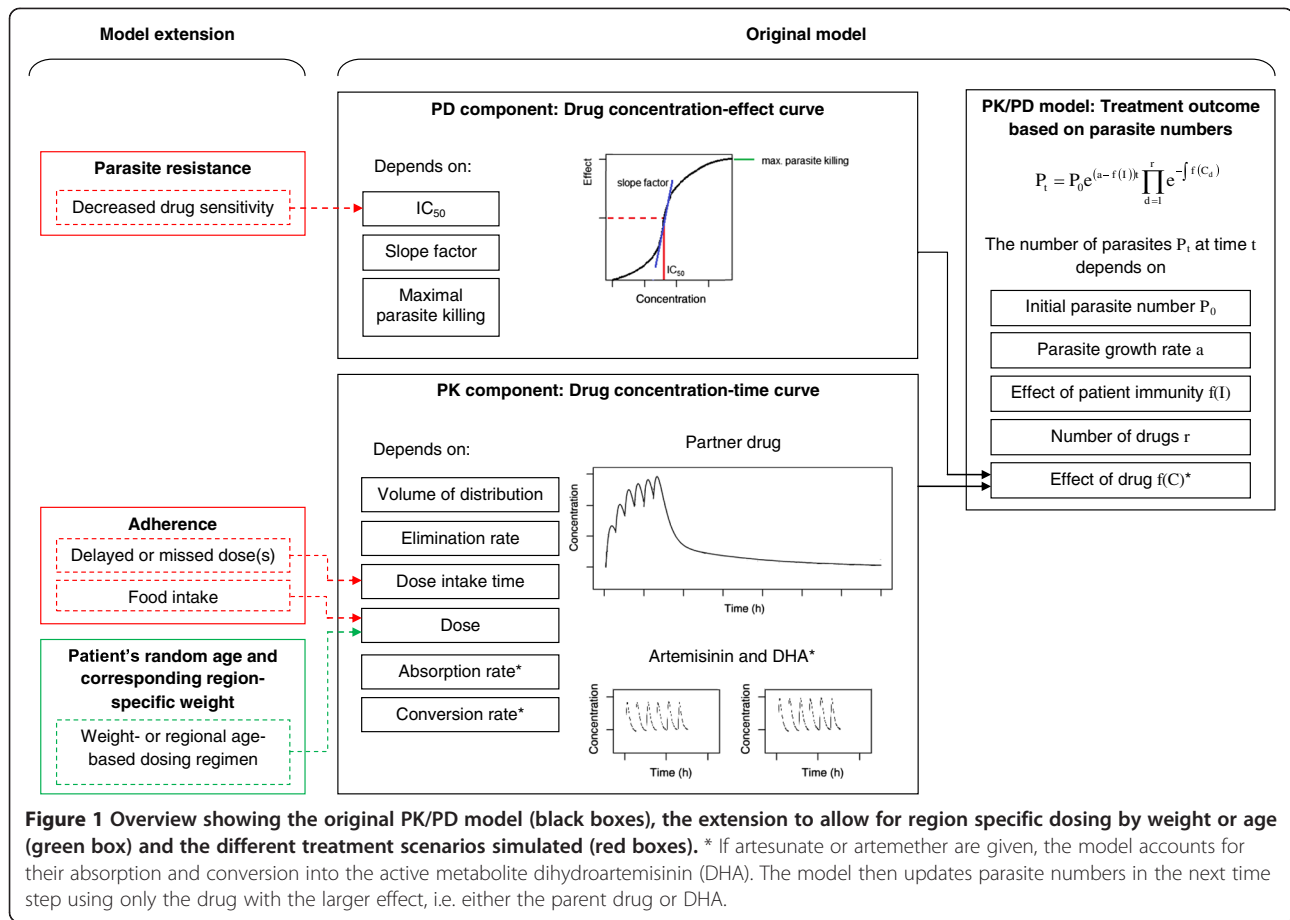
Model extension

Original model

PD component: Drug concentration-effect curve

Depends on:

Effect

max. parasite killing

slope factor

$IC_{50}$

Concentration

Parasite resistance

Decreased drug sensitivity

$IC_{50}$

Slope factor

Maximal parasite killing

PK/PD model: Treatment outcome based on parasite numbers

$P_t = P_0 e^{(a-f(I))t} \prod_{d=1}^{r} e^{-\int f(C_d)}$

The number of parasites $P_t$ at time t depends on

Initial parasite number $P_0$

Parasite growth rate a

Effect of patient immunity f(I)

Number of drugs r

Effect of drug f(C)*

PK component: Drug concentration-time curve

Depends on:

Partner drug

Concentration

Time (h)

Volume of distribution

Elimination rate

Dose intake time

Dose

Absorption rate*

Conversion rate*

Artemisinin and DHA*

Concentration

Time (h)

Concentration

Time (h)

Adherence

Delayed or missed dose(s)

Food intake

Patient's random age and corresponding region-specific weight

Weight- or regional age-based dosing regimen

Figure 1 Overview showing the original PK/PD model (black boxes), the extension to allow for region specific dosing by weight or age (green box) and the different treatment scenarios simulated (red boxes). * If artesunate or artemether are given, the model accounts for their absorption and conversion into the active metabolite dihydroartemisinin (DHA). The model then updates parasite numbers in the next time step using only the drug with the larger effect, i.e. either the parent drug or DHA.